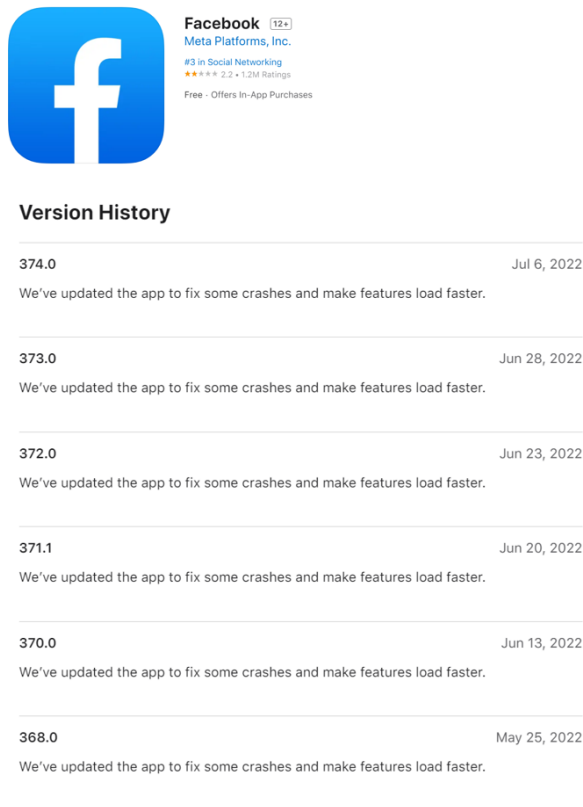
Facebook 12+
Meta Platforms, Inc.
#3 in Social Networking
★★★★★ 2.2 • 1.2M Ratings
Free · Offers In-App Purchases

Version History

374.0
Jul 6, 2022
We've updated the app to fix some crashes and make features load faster.

373.0
Jun 28, 2022
We've updated the app to fix some crashes and make features load faster.

372.0
Jun 23, 2022
We've updated the app to fix some crashes and make features load faster.

371.1
Jun 20, 2022
We've updated the app to fix some crashes and make features load faster.

370.0
Jun 13, 2022
We've updated the app to fix some crashes and make features load faster.

368.0
May 25, 2022
We've updated the app to fix some crashes and make features load faster.